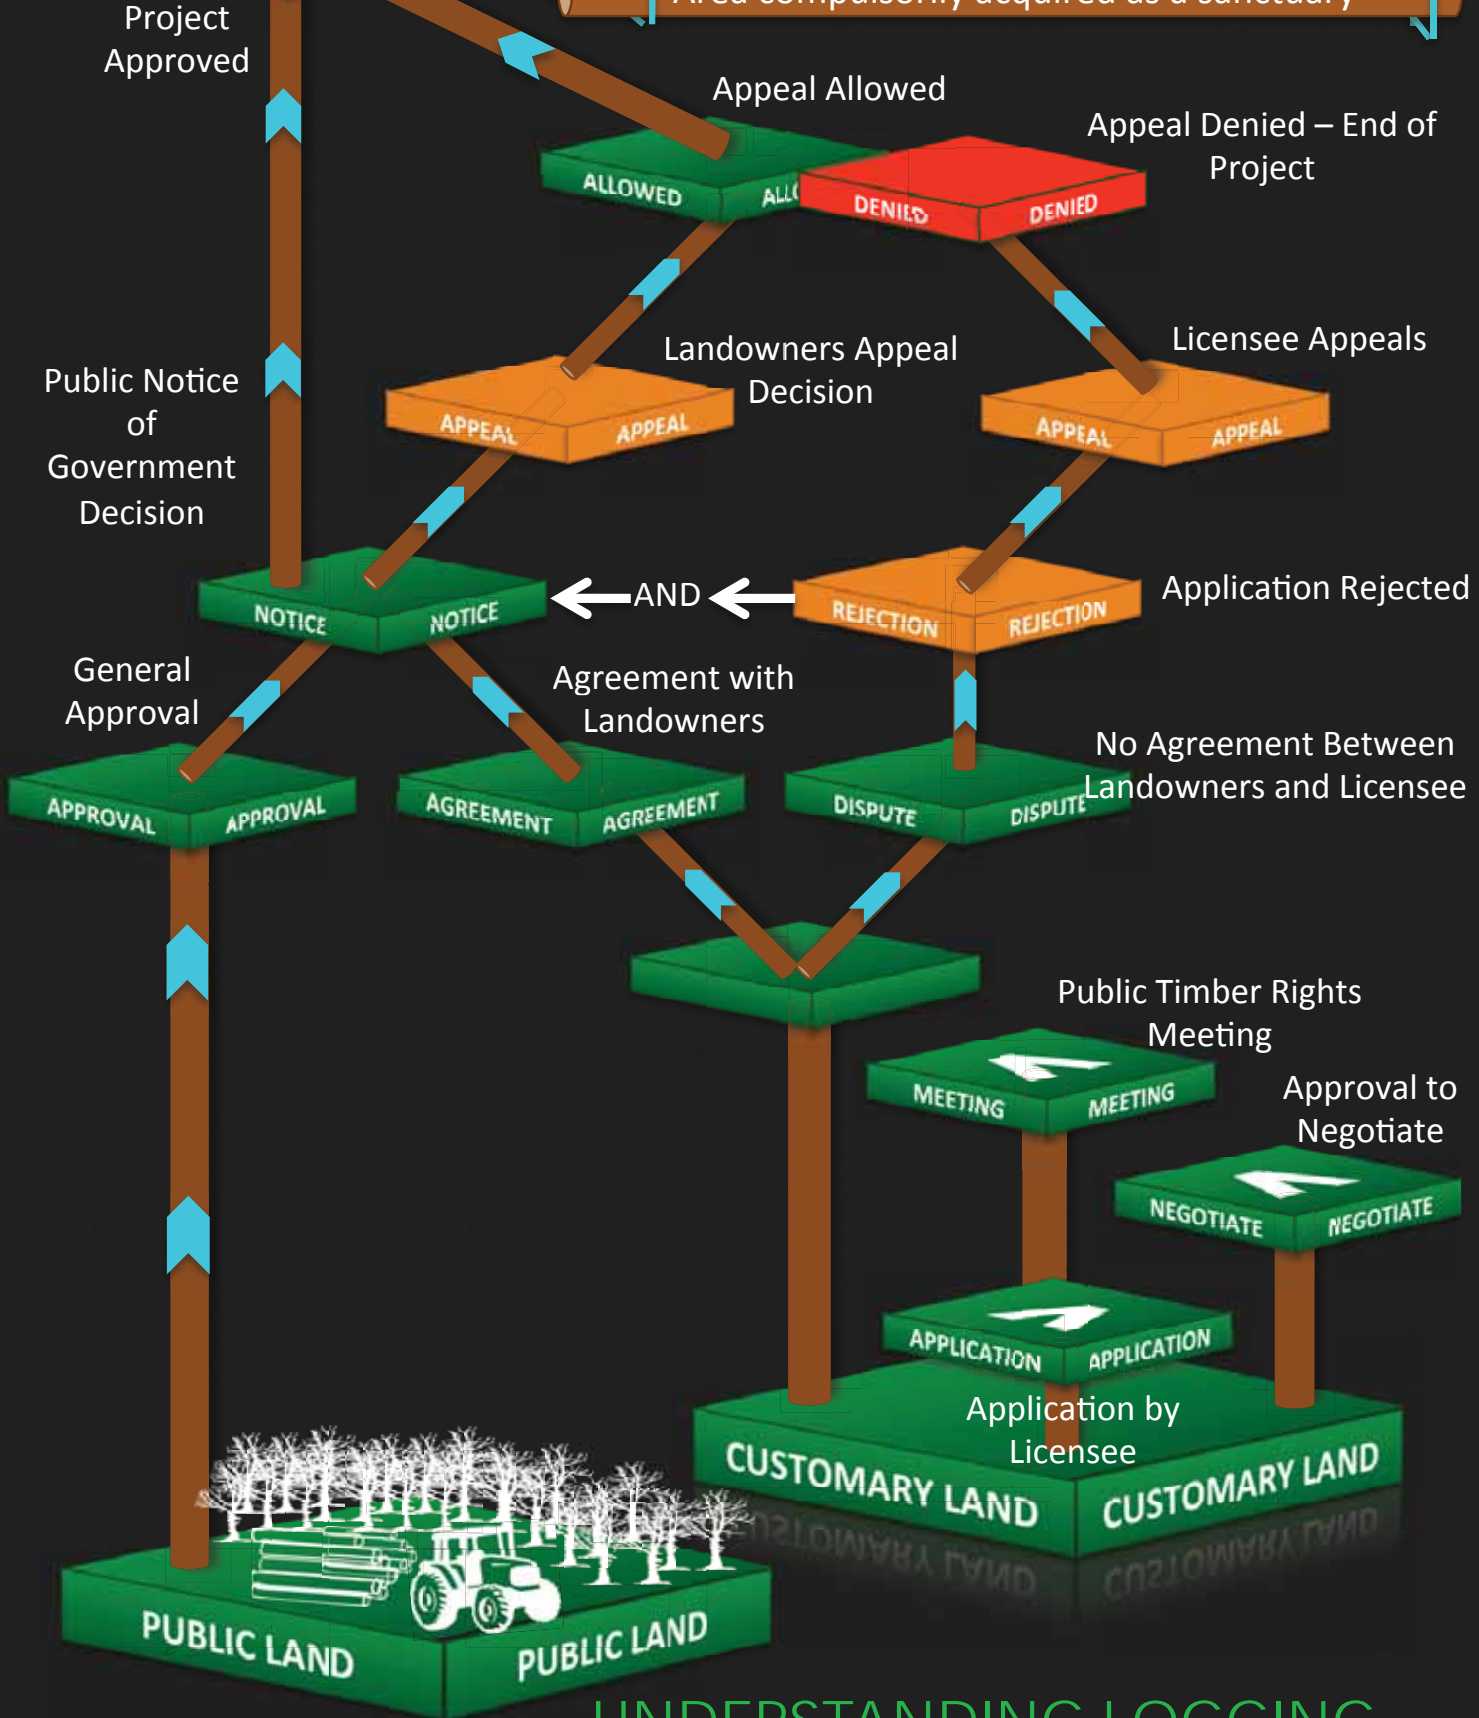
Project Approved

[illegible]

Appeal Allowed

Appeal Denied – End of Project

ALLOWED ALL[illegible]

DENIED DENIED

Landowners Appeal Decision

Licensee Appeals

Public Notice of Government Decision

APPEAL APPEAL

APPEAL APPEAL

NOTICE NOTICE

AND

REJECTION REJECTION

Application Rejected

General Approval

Agreement with Landowners

No Agreement Between Landowners and Licensee

APPROVAL APPROVAL

AGREEMENT AGREEMENT

DISPUTE DISPUTE

Public Timber Rights Meeting

MEETING MEETING

Approval to Negotiate

NEGOTIATE NEGOTIATE

APPLICATION APPLICATION

Application by Licensee

CUSTOMARY LAND CUSTOMARY LAND

PUBLIC LAND PUBLIC LAND

UNDERSTANDING LOGGING